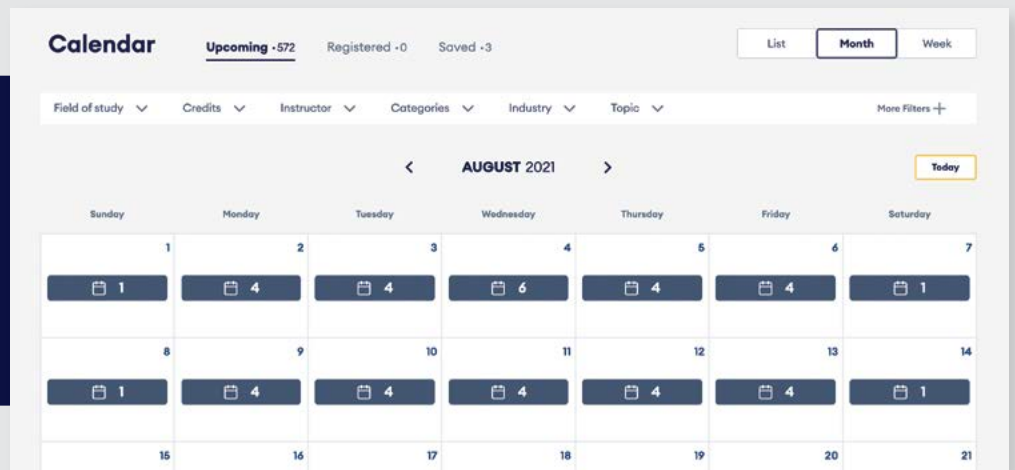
Calendar
Upcoming • 572
Registered • 0
Saved • 3

List
Month
Week

Field of study
Credits
Instructor
Categories
Industry
Topic
More Filters +

<
AUGUST 2021
>
Today

| Sunday | Monday | Tuesday | Wednesday | Thursday | Friday | Saturday |
|---|---|---|---|---|---|---|
| 1 | 2 | 3 | 4 | 5 | 6 | 7 |
| 1 | 4 | 4 | 6 | 4 | 4 | 1 |
| 8 | 9 | 10 | 11 | 12 | 13 | 14 |
| 1 | 4 | 4 | 4 | 4 | 4 | 1 |
| 15 | 16 | 17 | 18 | 19 | 20 | 21 |